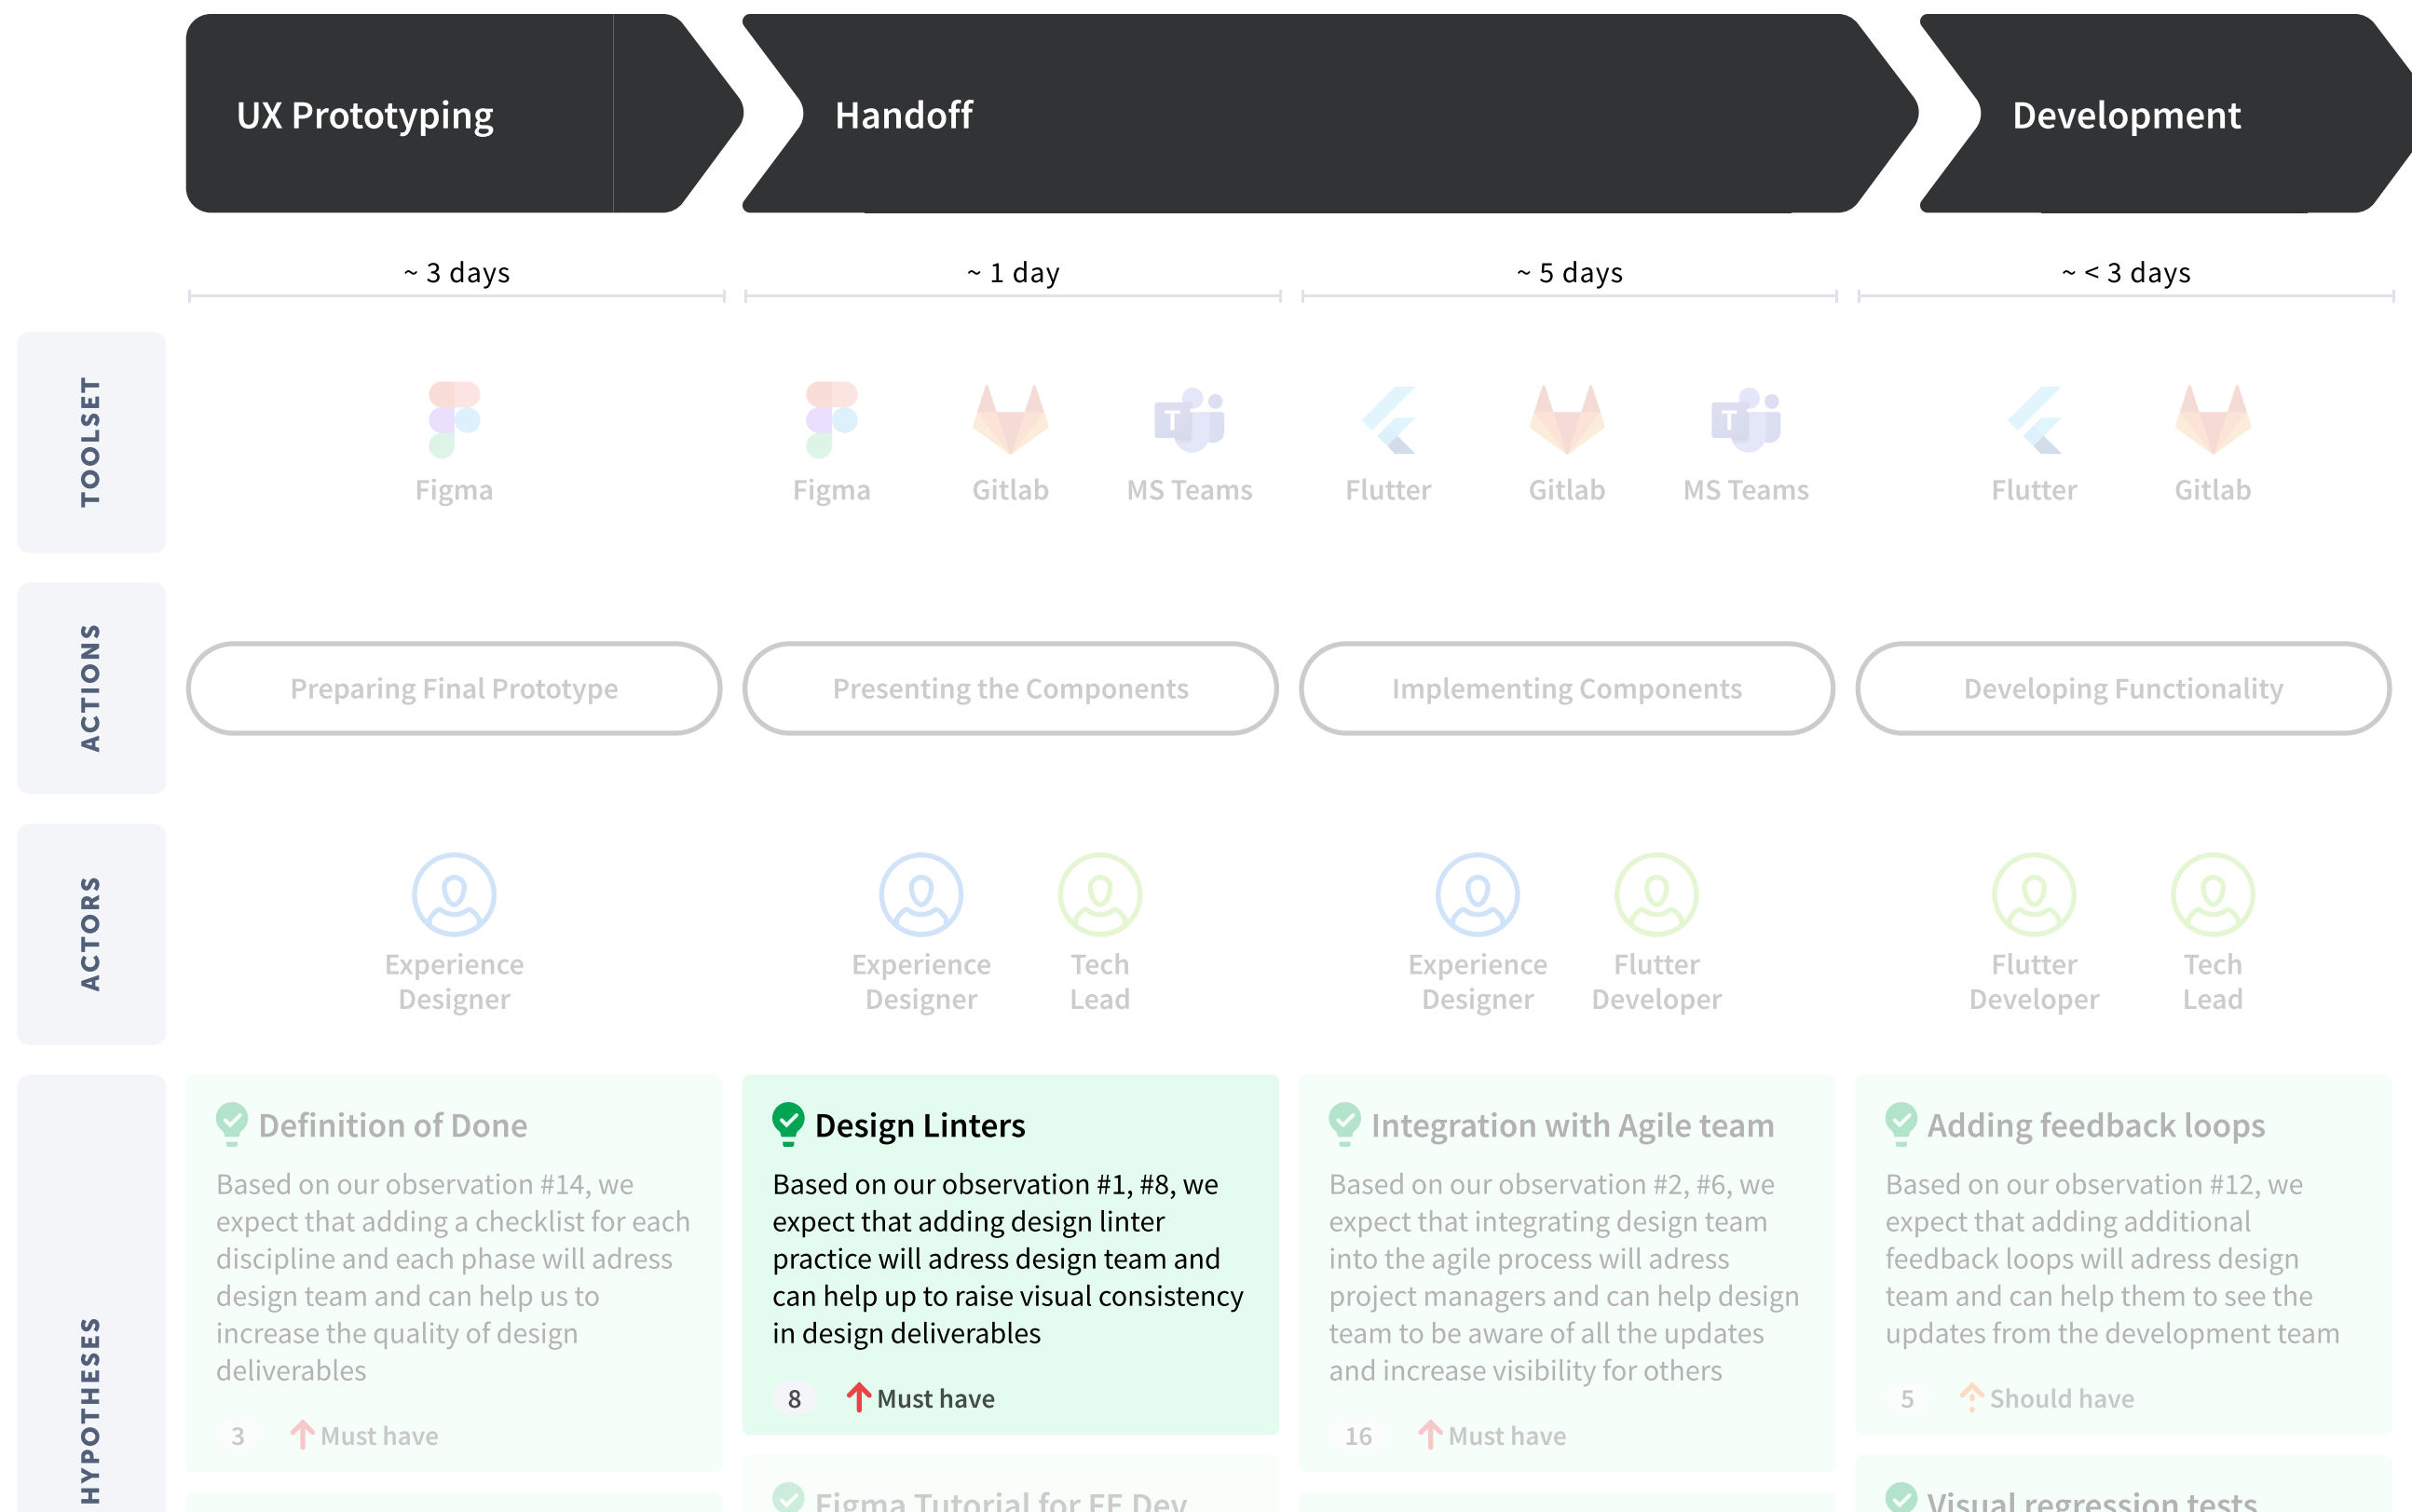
UX Prototyping

Handoff

Development

~ 3 days

~ 1 day

~ 5 days

~ < 3 days

TOOLSET

Figma

Figma

Gitlab

MS Teams

Flutter

Gitlab

MS Teams

Flutter

Gitlab

ACTIONS

Preparing Final Prototype

Presenting the Components

Implementing Components

Developing Functionality

ACTORS

Experience Designer

Experience Designer

Tech Lead

Experience Designer

Flutter Developer

Flutter Developer

Tech Lead

HYPOTHESES

Definition of Done

Based on our observation #14, we expect that adding a checklist for each discipline and each phase will adress design team and can help us to increase the quality of design deliverables

3 Must have

Design Linters

Based on our observation #1, #8, we expect that adding design linter practice will adress design team and can help up to raise visual consistency in design deliverables

8 Must have

Integration with Agile team

Based on our observation #2, #6, we expect that integrating design team into the agile process will adress project managers and can help design team to be aware of all the updates and increase visibility for others

16 Must have

Adding feedback loops

Based on our observation #12, we expect that adding additional feedback loops will adress design team and can help them to see the updates from the development team

5 Should have

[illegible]

Visual regression tests